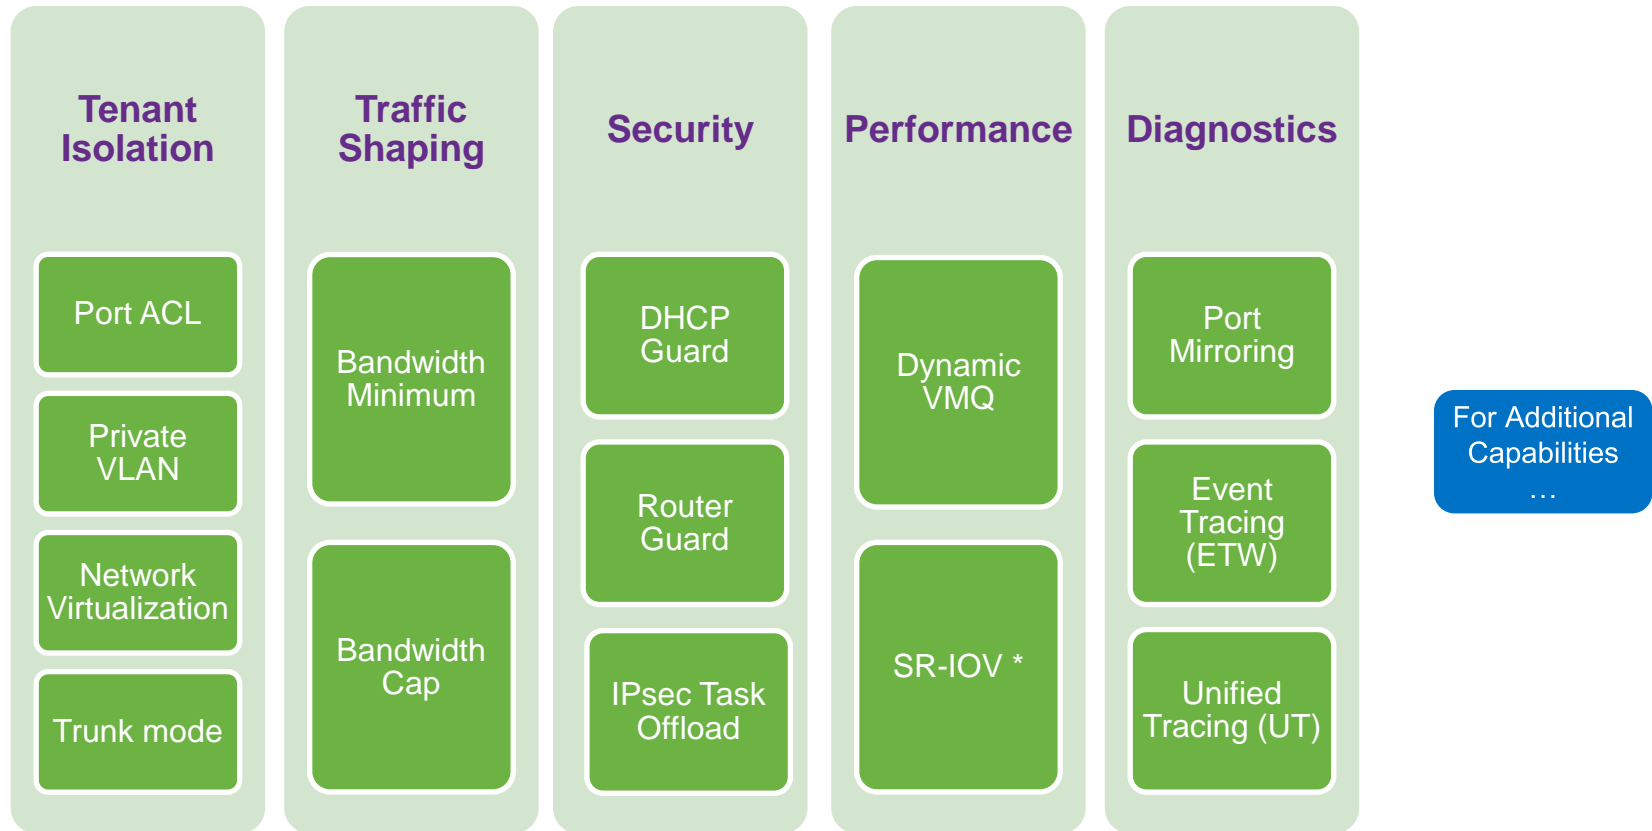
Tenant Isolation

Port ACL

Private VLAN

Network Virtualization

Trunk mode

Traffic Shaping

Bandwidth Minimum

Bandwidth Cap

Security

DHCP Guard

Router Guard

IPsec Task Offload

Performance

Dynamic VMQ

SR-IOV *

Diagnostics

Port Mirroring

Event Tracing (ETW)

Unified Tracing (UT)

For Additional Capabilities …